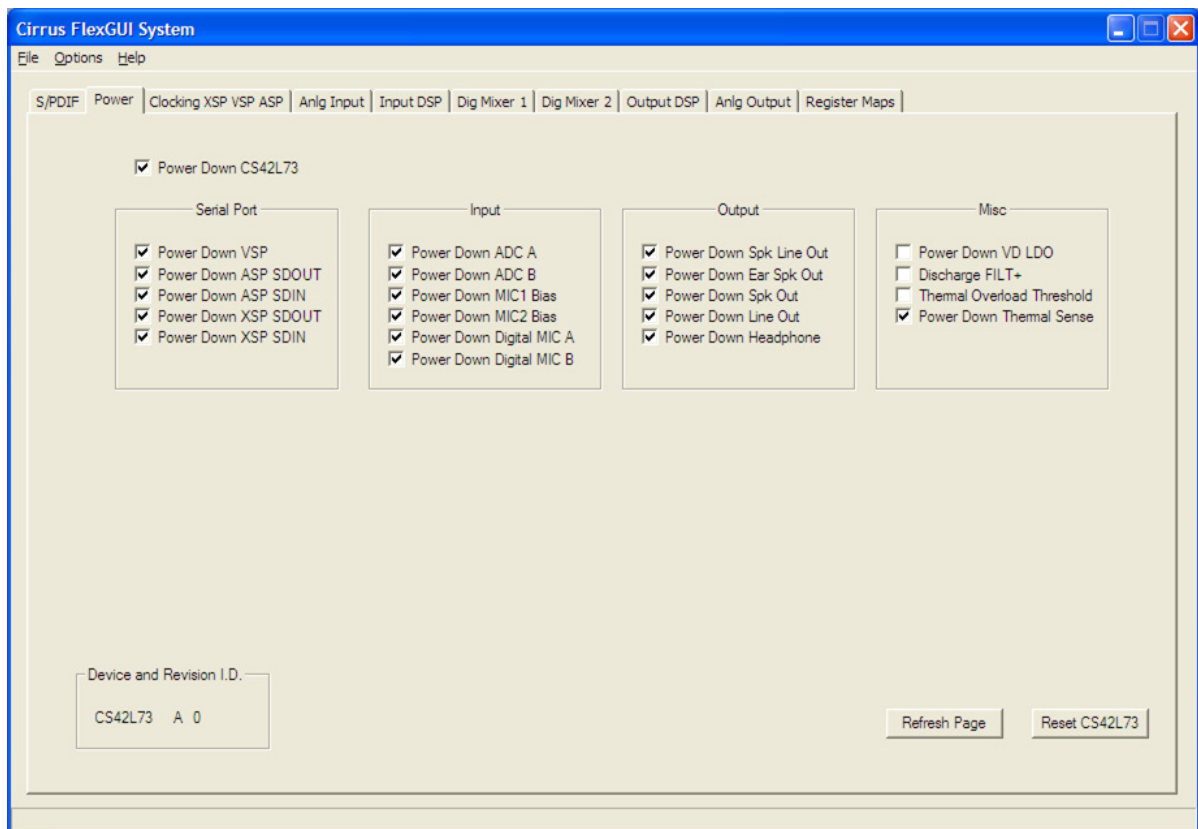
Cirrus FlexGUI System

File Options Help

S/PDIF | Power | Clocking XSP VSP ASP | Anlg Input | Input DSP | Dig Mixer 1 | Dig Mixer 2 | Output DSP | Anlg Output | Register Maps

Power Down CS42L73

Serial Port
Power Down VSP
Power Down ASP SDOUT
Power Down ASP SDIN
Power Down XSP SDOUT
Power Down XSP SDIN

Input
Power Down ADC A
Power Down ADC B
Power Down MIC1 Bias
Power Down MIC2 Bias
Power Down Digital MIC A
Power Down Digital MIC B

Output
Power Down Spk Line Out
Power Down Ear Spk Out
Power Down Spk Out
Power Down Line Out
Power Down Headphone

Misc
Power Down VD LDO
Discharge FILT+
Thermal Overload Threshold
Power Down Thermal Sense

Device and Revision I.D.
CS42L73 A 0

Refresh Page
Reset CS42L73